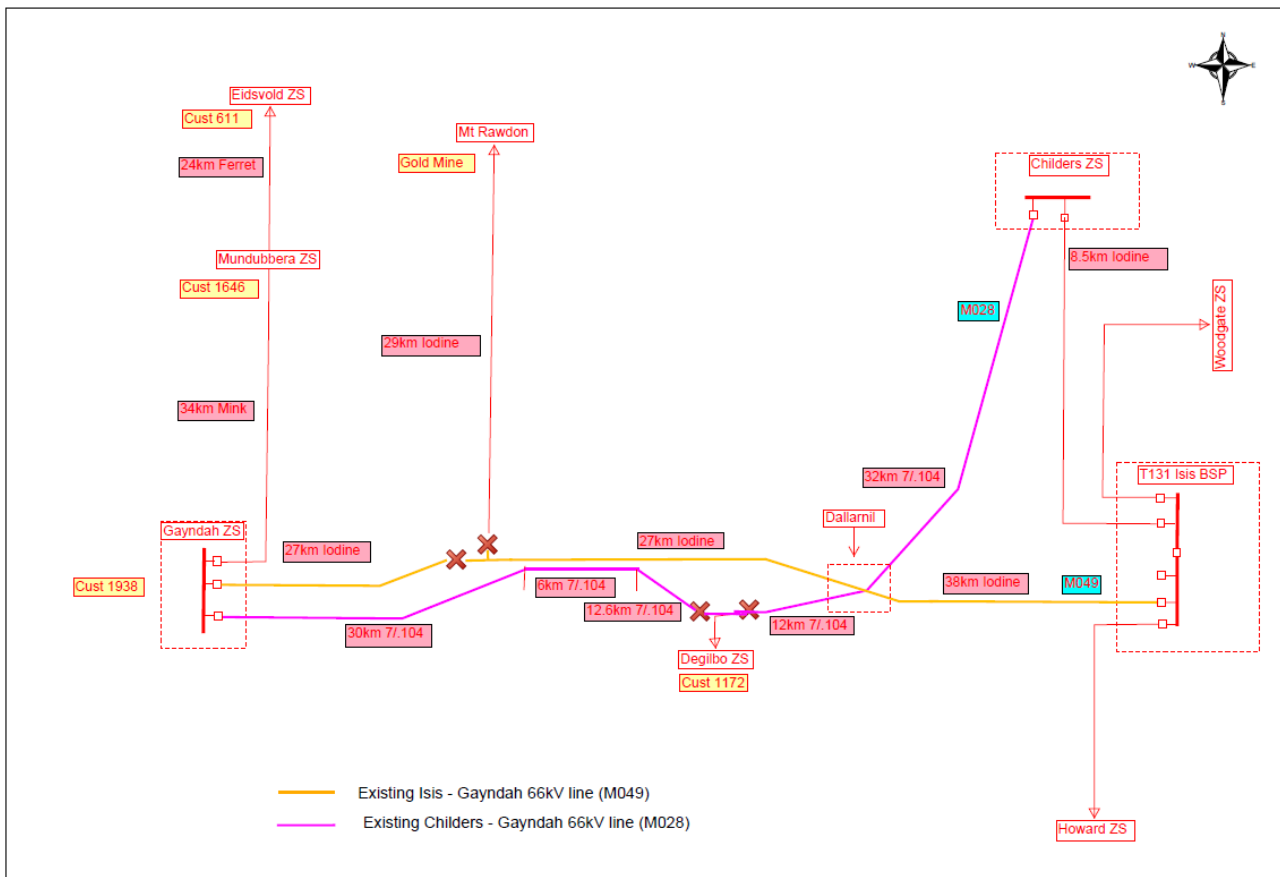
Eidsvold ZS
Cust 611
24km Ferret
Mundubbera ZS
Cust 1646
34km Mink
Mt Rawdon
Gold Mine
29km Iodine
Childers ZS
8.5km Iodine
M028
Woodgate ZS
32km 7/.104
T131 Isis BSP
Gaynda ZS
Cust 1938
27km Iodine
27km Iodine
Dallarnil
38km Iodine
M049
6km 7/.104
12.6km 7/.104
12km 7/.104
30km 7/.104
Degilbo ZS
Cust 1172
Howard ZS
Existing Isis - Gayndah 66kV line (M049)
Existing Childers - Gayndah 66kV line (M028)